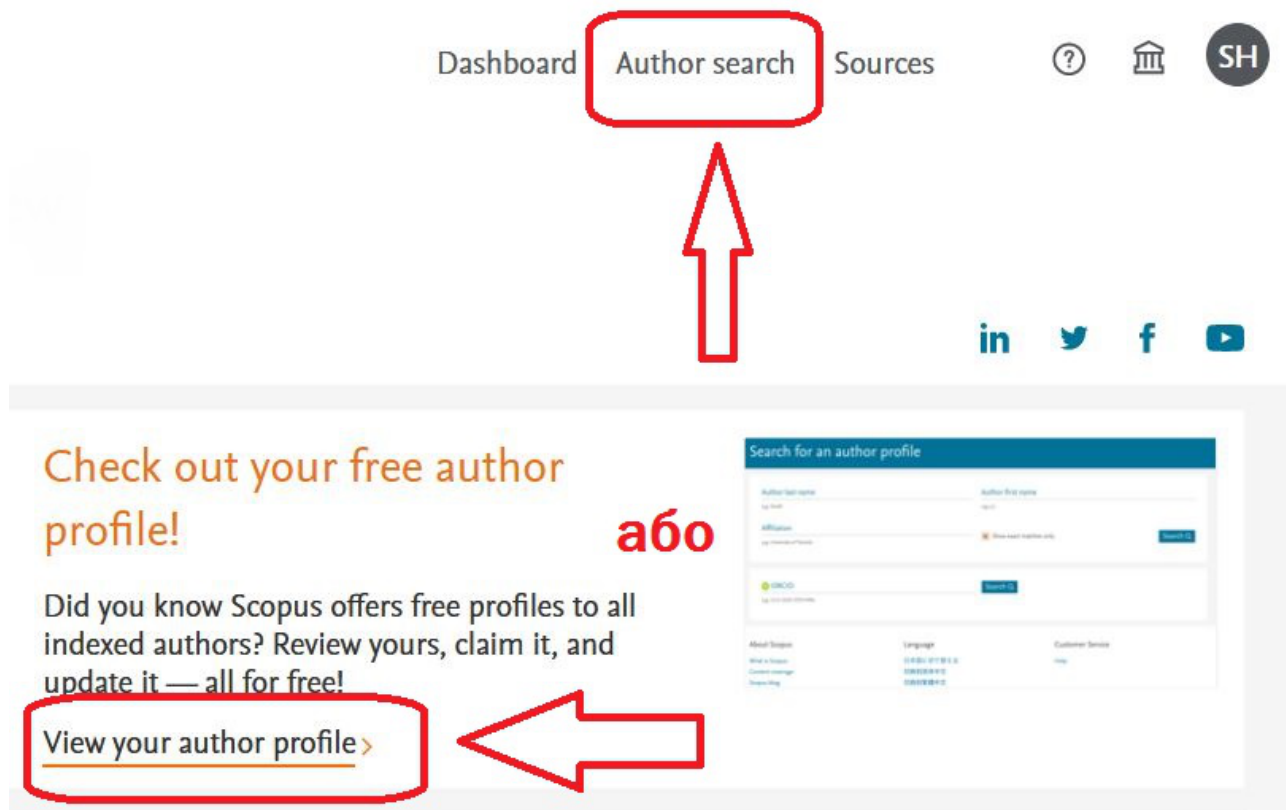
Dashboard Author search Sources

SH

Check out your free author profile!

або

Did you know Scopus offers free profiles to all indexed authors? Review yours, claim it, and update it — all for free!

View your author profile >

Search for an author profile

Author last name

Author first name

Affiliation

Search

ORCID

Search

About Scopus

Language

Customer Service

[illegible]